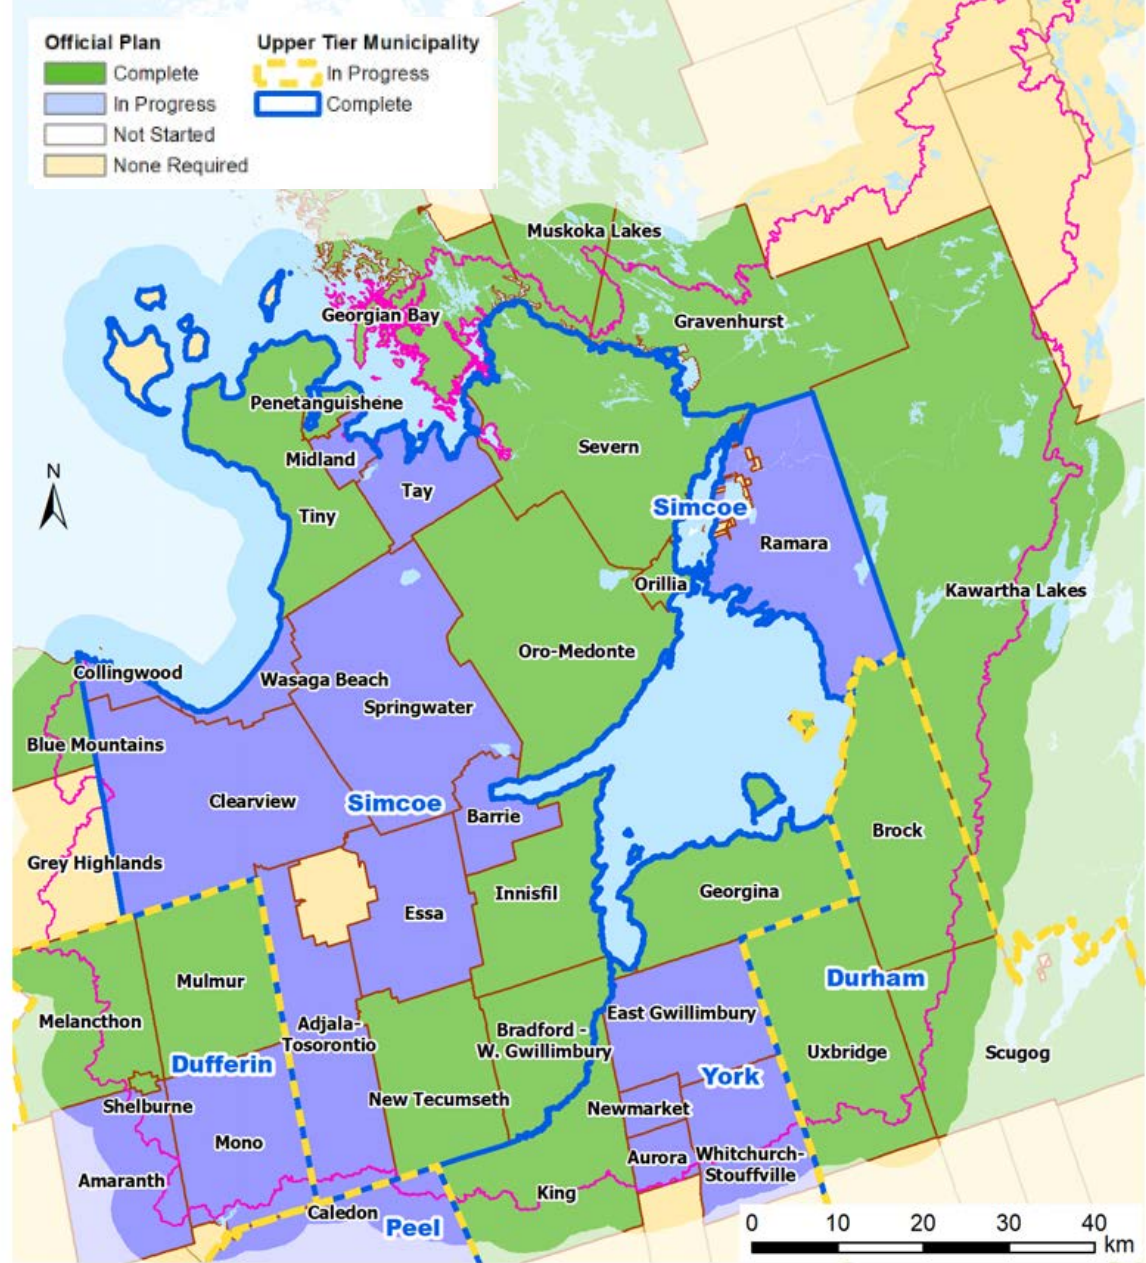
Official Plan
Complete
In Progress
Not Started
None Required

Upper Tier Municipality
In Progress
Complete

N

Muskoka Lakes
Georgian Bay
Gravenhurst
Penetanguishene
Midland
Tay
Severn
Tiny
Simcoe
Ramara
Orillia
Kawartha Lakes
Oro-Medonte
Collingwood
Wasaga Beach
Springwater
Blue Mountains
Clearview
Simcoe
Barrie
Brock
Grey Highlands
Innisfil
Georgina
Essa
Mulmur
Durham
Melancthon
Adjala-Tosorontio
Bradford - W. Gwillimbury
East Gwillimbury
Uxbridge
Scugog
Dufferin
York
Shelburne
New Tecumseth
Newmarket
Mono
Aurora
Whitchurch-Stouffville
Amaranth
King
Caledon
Peel

0 10 20 30 40 km